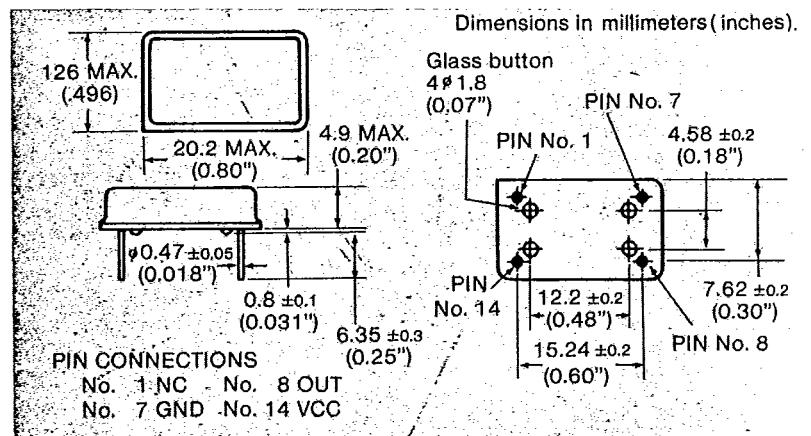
Dimensions in millimeters (inches).

126 MAX.
(.496)

20.2 MAX.
(0.80")

4.9 MAX.
(0.20")

ϕ0.47 ±0.05
(0.018")

0.8 ±0.1
(0.031")

6.35 ±0.3
(0.25")

Glass button
4ϕ1.8
(0.07")

PIN No. 7

PIN No. 1

4.58 ±0.2
(0.18")

PIN
No. 14

12.2 ±0.2
(0.48")

7.62 ±0.2
(0.30")

PIN No. 8

15.24 ±0.2
(0.60")

PIN CONNECTIONS
No. 1 NC No. 8 OUT
No. 7 GND No. 14 VCC